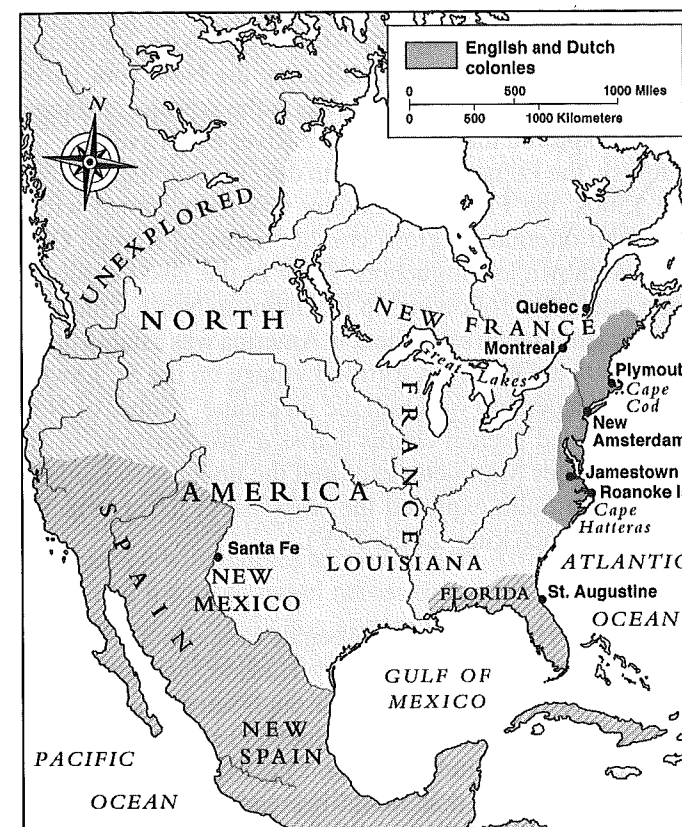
English and Dutch colonies

0 500 1000 Miles
0 500 1000 Kilometers

N

UNEXPLORED

NORTH

NEW FRANCE

Quebec

Montreal

Great Lakes

FRANCE

Plymout

Cape Cod

New Amsterdam

Jamestown

Roanoke I

Cape Hatteras

AMERICA

SPAIN

Santa Fe

NEW MEXICO

LOUISIANA

ATLANTIC

FLORIDA

St. Augustine

OCEAN

GULF OF MEXICO

NEW SPAIN

PACIFIC

OCEAN